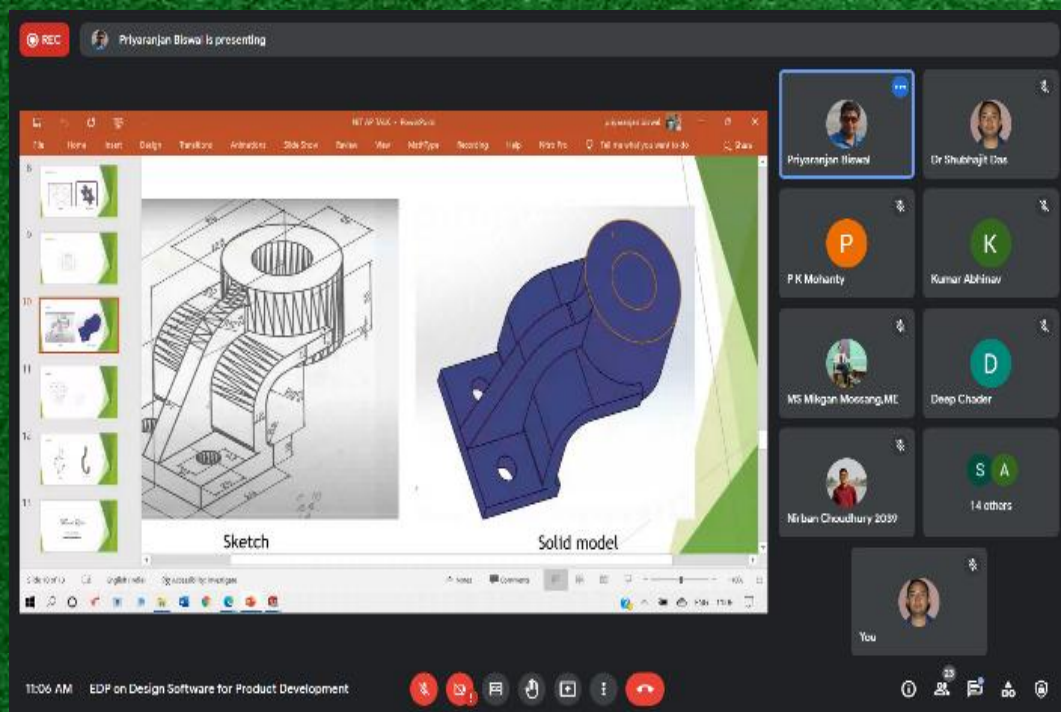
REC
Priyaranjan Biswal is presenting

NIT AP TALK - PowerPoint
File Home Insert Design Transitions Animations Slide Show Review View MathType Recording Help Nitro Pro Tell me what you want to do Share

8
9
10
11
12
13

Sketch
Solid model

Slide 10 of 13 English (India) Accessibility: Investigate Notes Comments

Priyaranjan Biswal
Dr Shubhajit Das
P
P K Mohanty
K
Kumar Abhinav
MS Mikgan Mossang,ME
D
Deep Chader
Nirban Choudhury 2039
S A
14 others
You

11:06 AM EDP on Design Software for Product Development
23